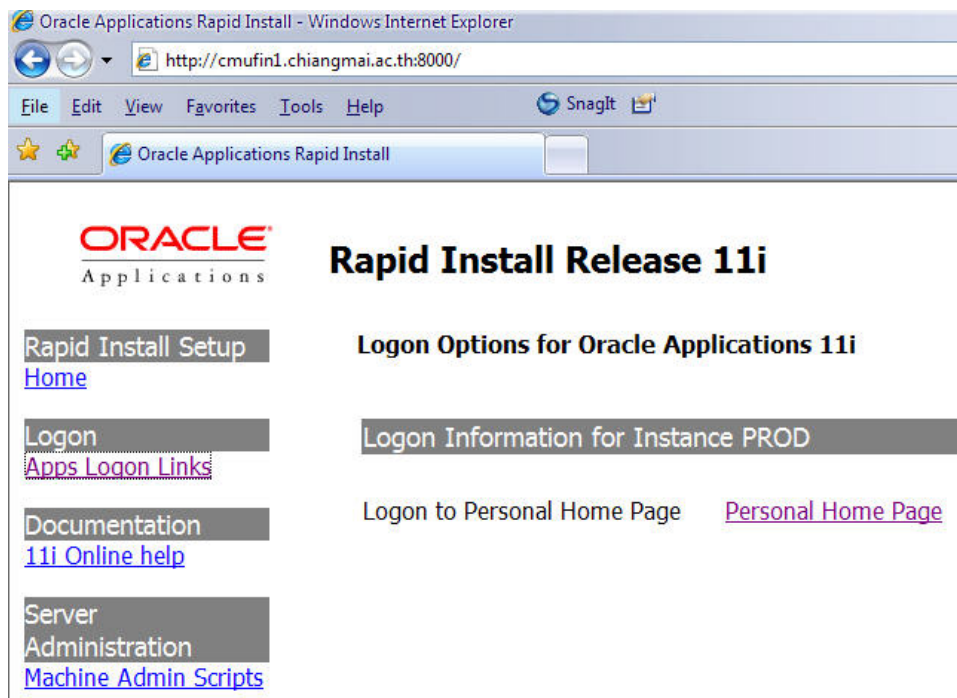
Oracle Applications Rapid Install - Windows Internet Explorer

http://cmufin1.chiangmai.ac.th:8000/

File Edit View Favorites Tools Help

SnagIt

Oracle Applications Rapid Install

ORACLE
Applications

Rapid Install Release 11i

Rapid Install Setup
Home

Logon
Apps Logon Links

Documentation
11i Online help

Server Administration
Machine Admin Scripts

Logon Options for Oracle Applications 11i

Logon Information for Instance PROD

Logon to Personal Home Page Personal Home Page